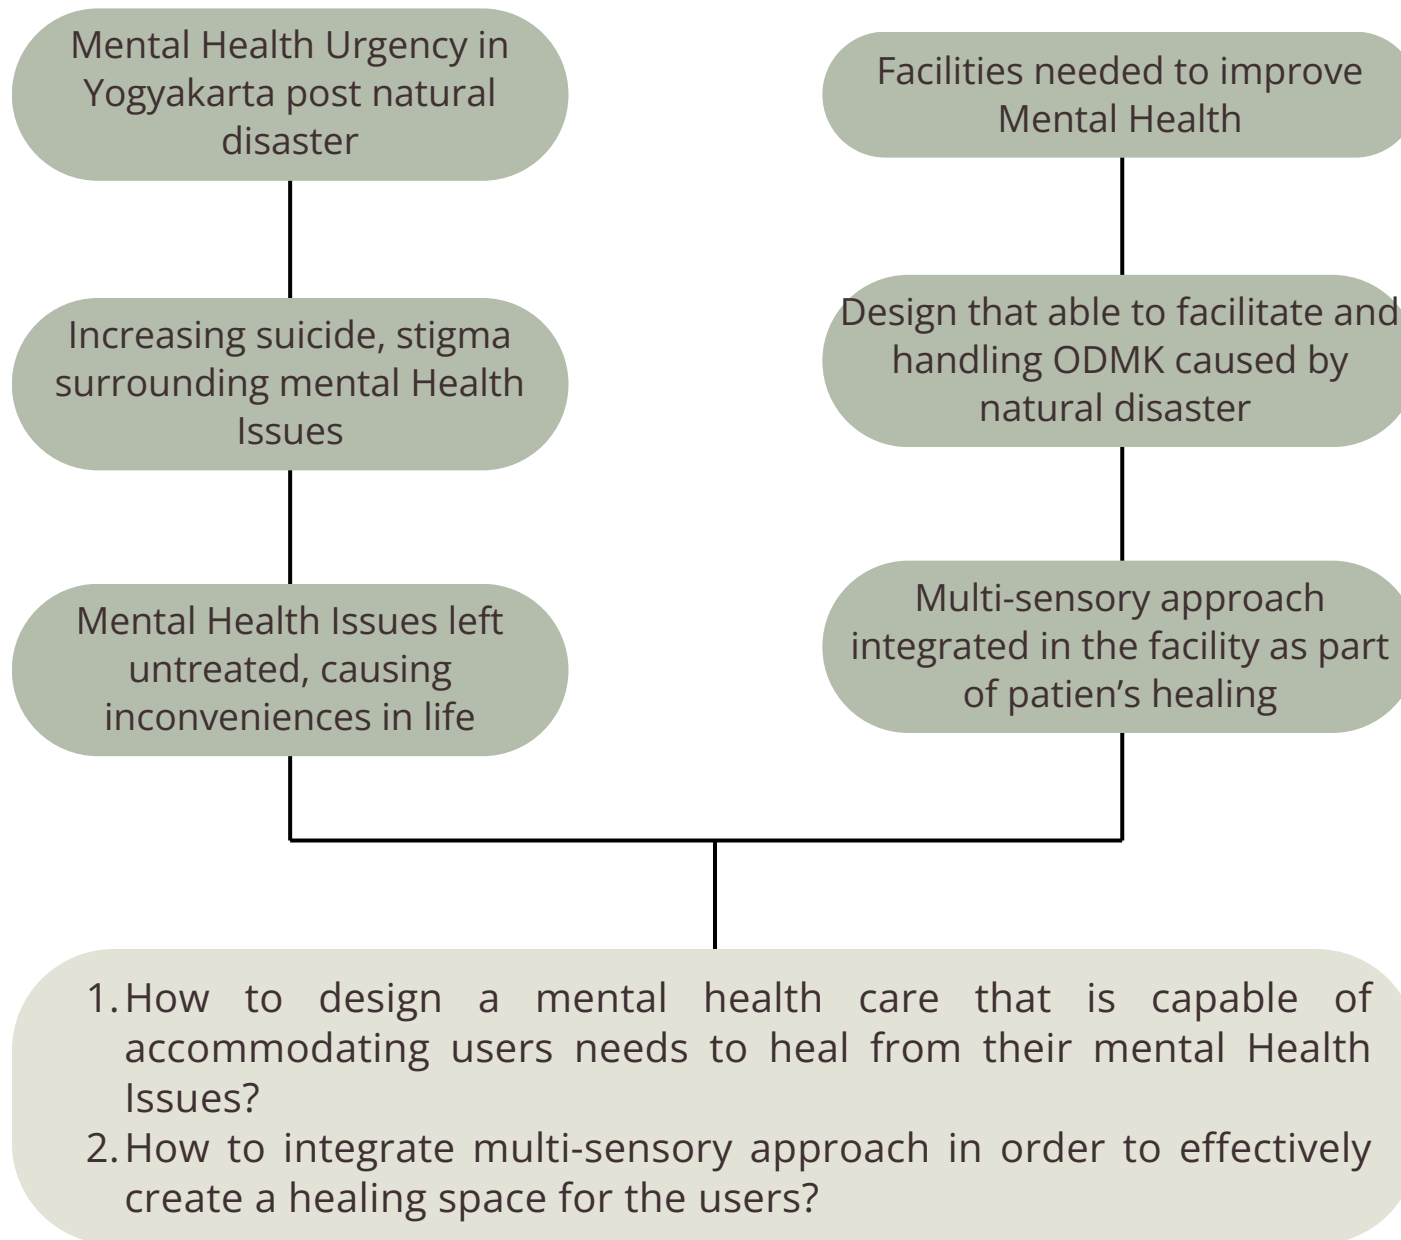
Mental Health Urgency in Yogyakarta post natural disaster

Increasing suicide, stigma surrounding mental Health Issues

Mental Health Issues left untreated, causing inconveniences in life

Facilities needed to improve Mental Health

Design that able to facilitate and handling ODMK caused by natural disaster

Multi-sensory approach integrated in the facility as part of patien’s healing

1. How to design a mental health care that is capable of accommodating users needs to heal from their mental Health Issues?
2. How to integrate multi-sensory approach in order to effectively create a healing space for the users?